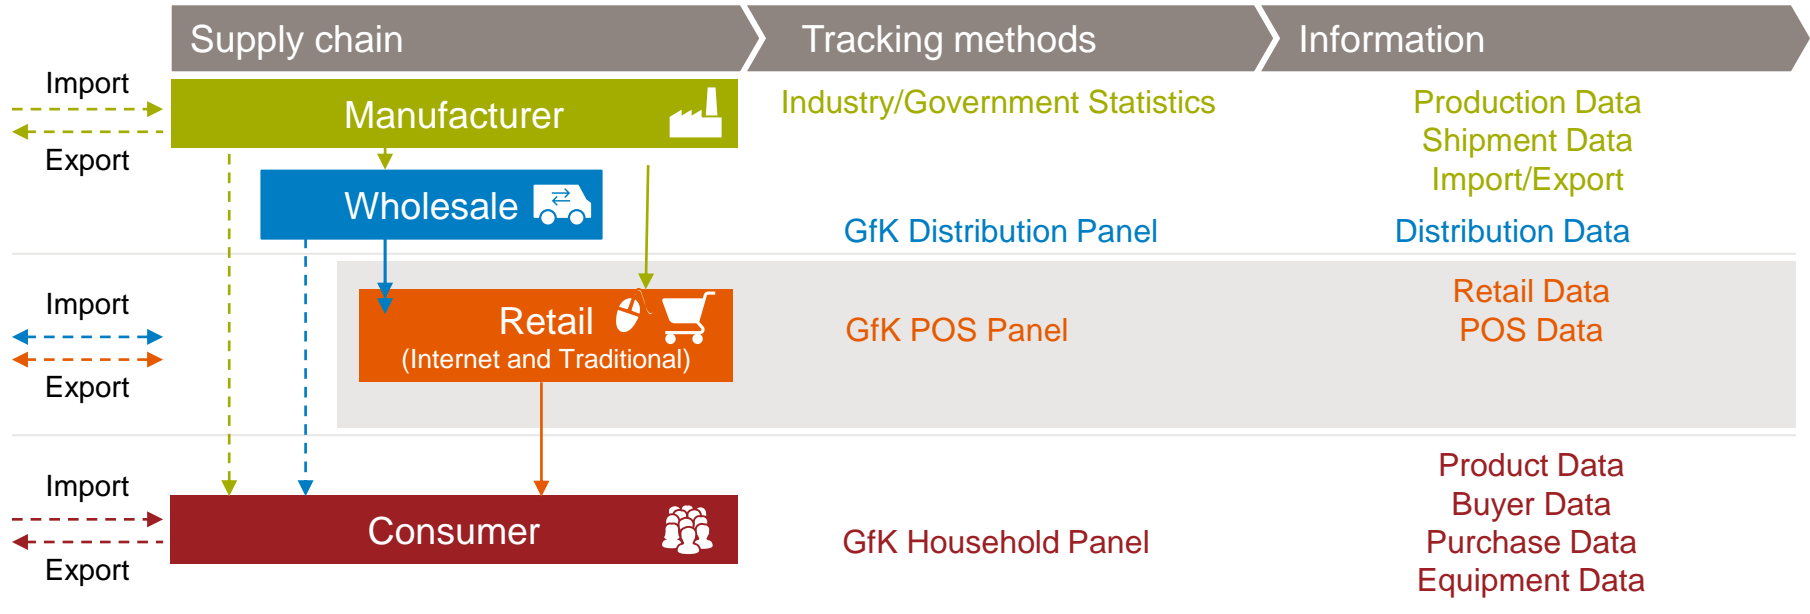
Supply chain

Tracking methods

Information

Import

Export

Manufacturer

Industry/Government Statistics

Production Data
Shipment Data
Import/Export

Wholesale

GfK Distribution Panel

Distribution Data

Import

Export

Retail
(Internet and Traditional)

GfK POS Panel

Retail Data
POS Data

Import

Export

Consumer

GfK Household Panel

Product Data
Buyer Data
Purchase Data
Equipment Data